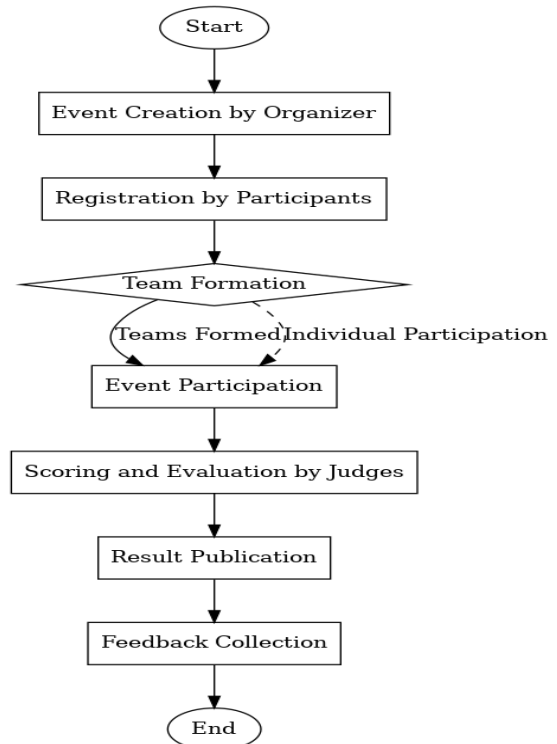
Start

Event Creation by Organizer

Registration by Participants

Team Formation

Teams Formed

Individual Participation

Event Participation

Scoring and Evaluation by Judges

Result Publication

Feedback Collection

End